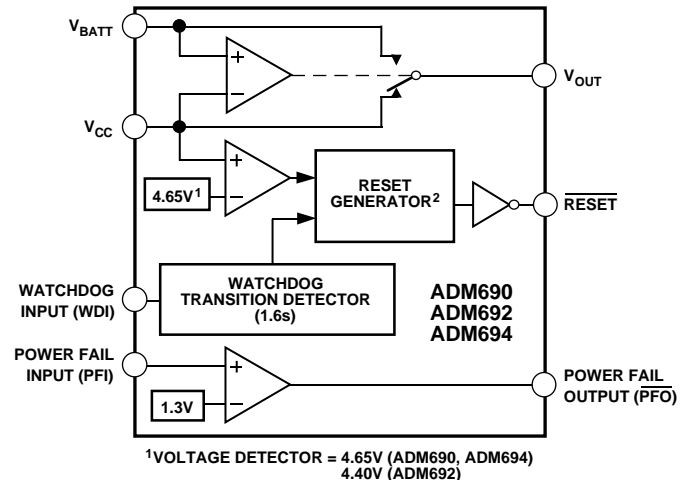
$V_{BATT}$

+

−

$V_{OUT}$

$V_{CC}$

+

−

$4.65V^1$

RESET GENERATOR$^2$

$\overline{RESET}$

WATCHDOG INPUT (WDI)

WATCHDOG TRANSITION DETECTOR (1.6s)

ADM690
ADM692
ADM694

POWER FAIL INPUT (PFI)

+

−

1.3V

POWER FAIL OUTPUT ($\overline{PFO}$)

$^1$VOLTAGE DETECTOR = 4.65V (ADM690, ADM694)
4.40V (ADM692)